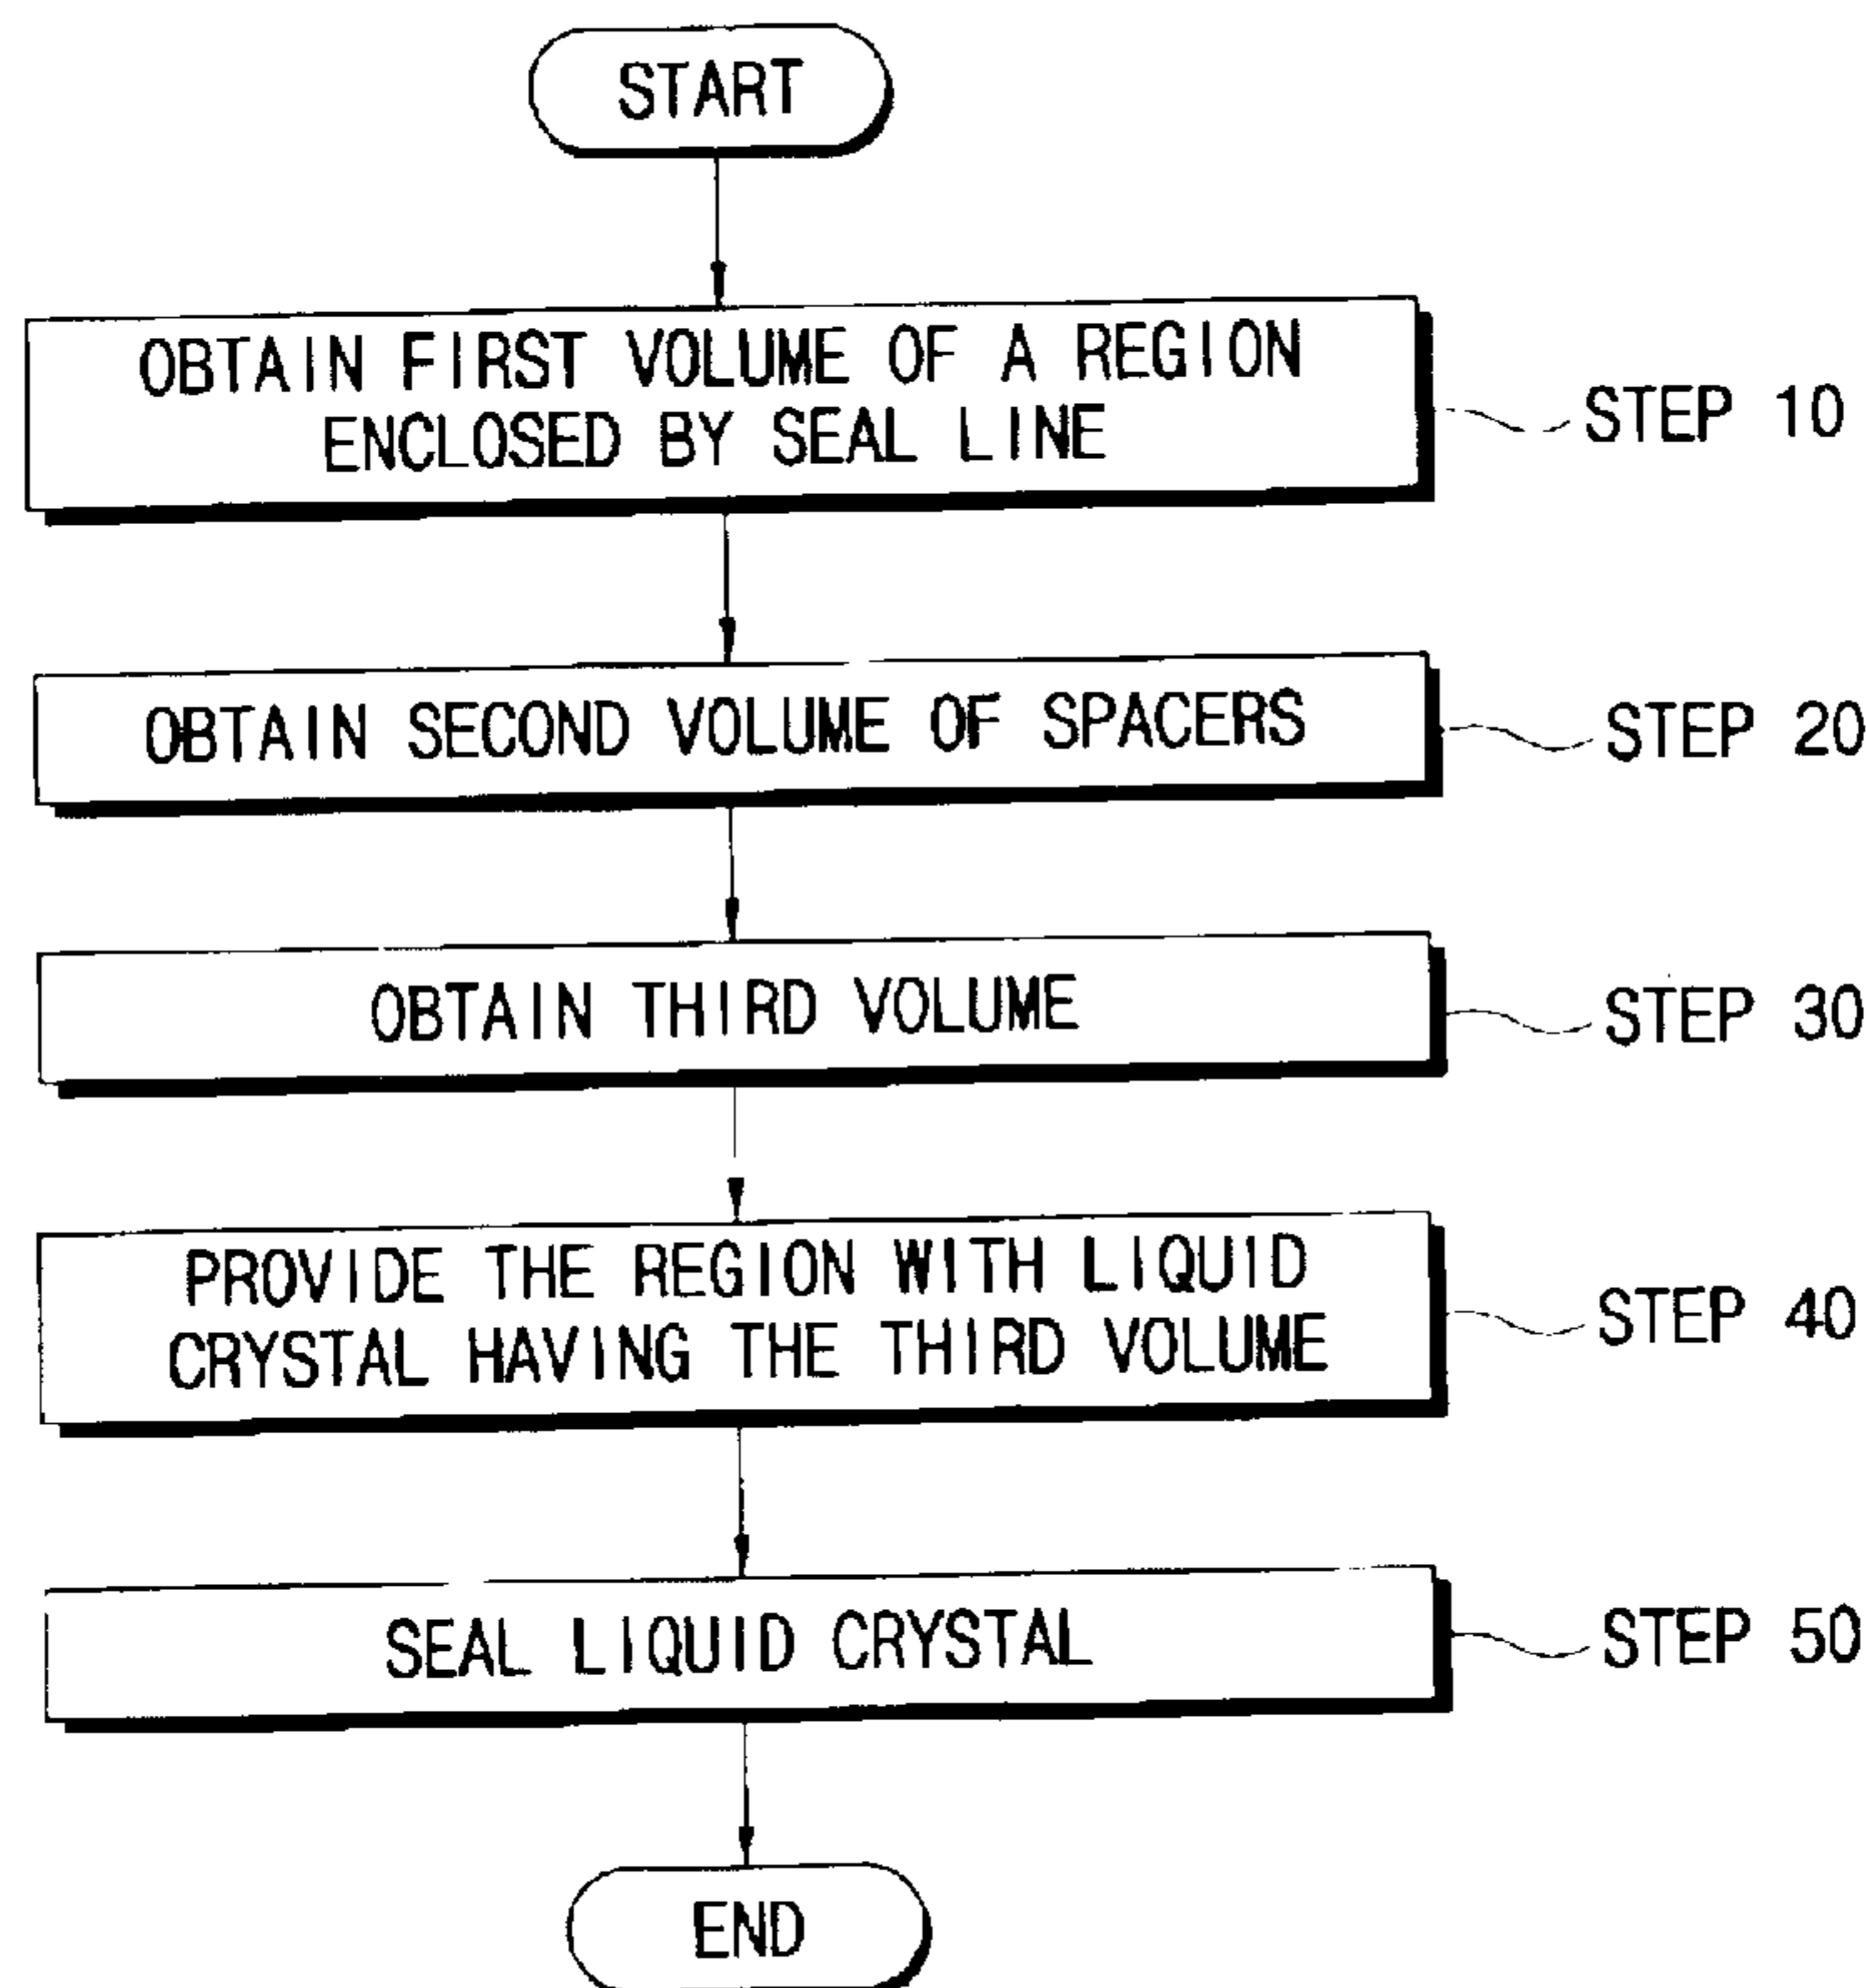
START

OBTAIN FIRST VOLUME OF A REGION ENCLOSED BY SEAL LINE

STEP 10

OBTAIN SECOND VOLUME OF SPACERS

STEP 20

OBTAIN THIRD VOLUME

STEP 30

PROVIDE THE REGION WITH LIQUID CRYSTAL HAVING THE THIRD VOLUME

STEP 40

SEAL LIQUID CRYSTAL

STEP 50

END